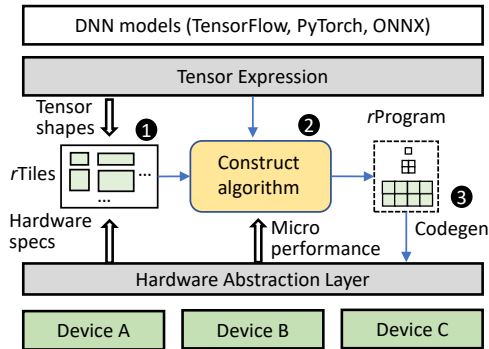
DNN models (TensorFlow, PyTorch, ONNX)

Tensor Expression

Tensor shapes

❶

rTiles

...

...

Hardware specs

❷

Construct algorithm

Micro performance

rProgram

❸

Codegen

Hardware Abstraction Layer

Device A

Device B

Device C